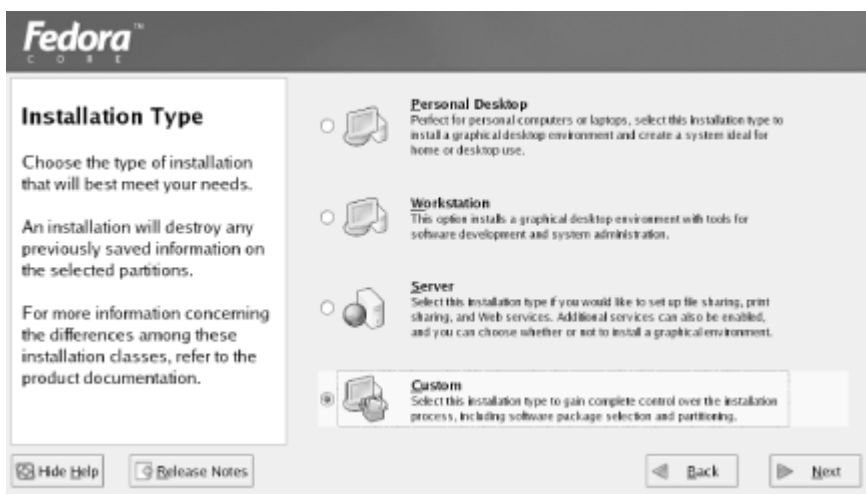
Fedora™
CORE

Installation Type

Choose the type of installation that will best meet your needs.

An installation will destroy any previously saved information on the selected partitions.

For more information concerning the differences among these installation classes, refer to the product documentation.

Personal Desktop
Perfect for personal computers or laptops, select this installation type to install a graphical desktop environment and create a system ideal for home or desktop use.

Workstation
This option installs a graphical desktop environment with tools for software development and system administration.

Server
Select this installation type if you would like to set up file sharing, print sharing, and Web services. Additional services can also be enabled, and you can choose whether or not to install a graphical environment.

Custom
Select this installation type to gain complete control over the installation process, including software package selection and partitioning.

Hide Help
Release Notes
Back
Next